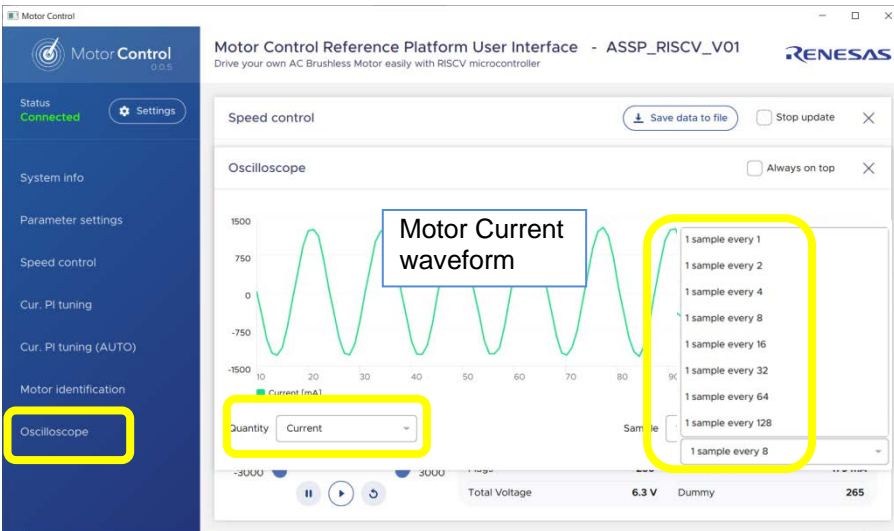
Motor Control

MotorControl
0.0.5

Motor Control Reference Platform User Interface - ASSP_RISCV_V01
Drive your own AC Brushless Motor easily with RISCV microcontroller

RENESAS

Status
Connected

Settings

System info

Parameter settings

Speed control

Cur. PI tuning

Cur. PI tuning (AUTO)

Motor identification

Oscilloscope

Speed control

Save data to file

Stop update

Oscilloscope

Always on top

Motor Current waveform

1500
750
0
-750
-1500
10 20 30 40 50 60 70 80 90

Current [mA]

1 sample every 1
1 sample every 2
1 sample every 4
1 sample every 8
1 sample every 16
1 sample every 32
1 sample every 64
1 sample every 128

1 sample every 8

Quantity Current

Sam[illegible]le

-3000 3000

Total Voltage 6.3 V Dummy 265